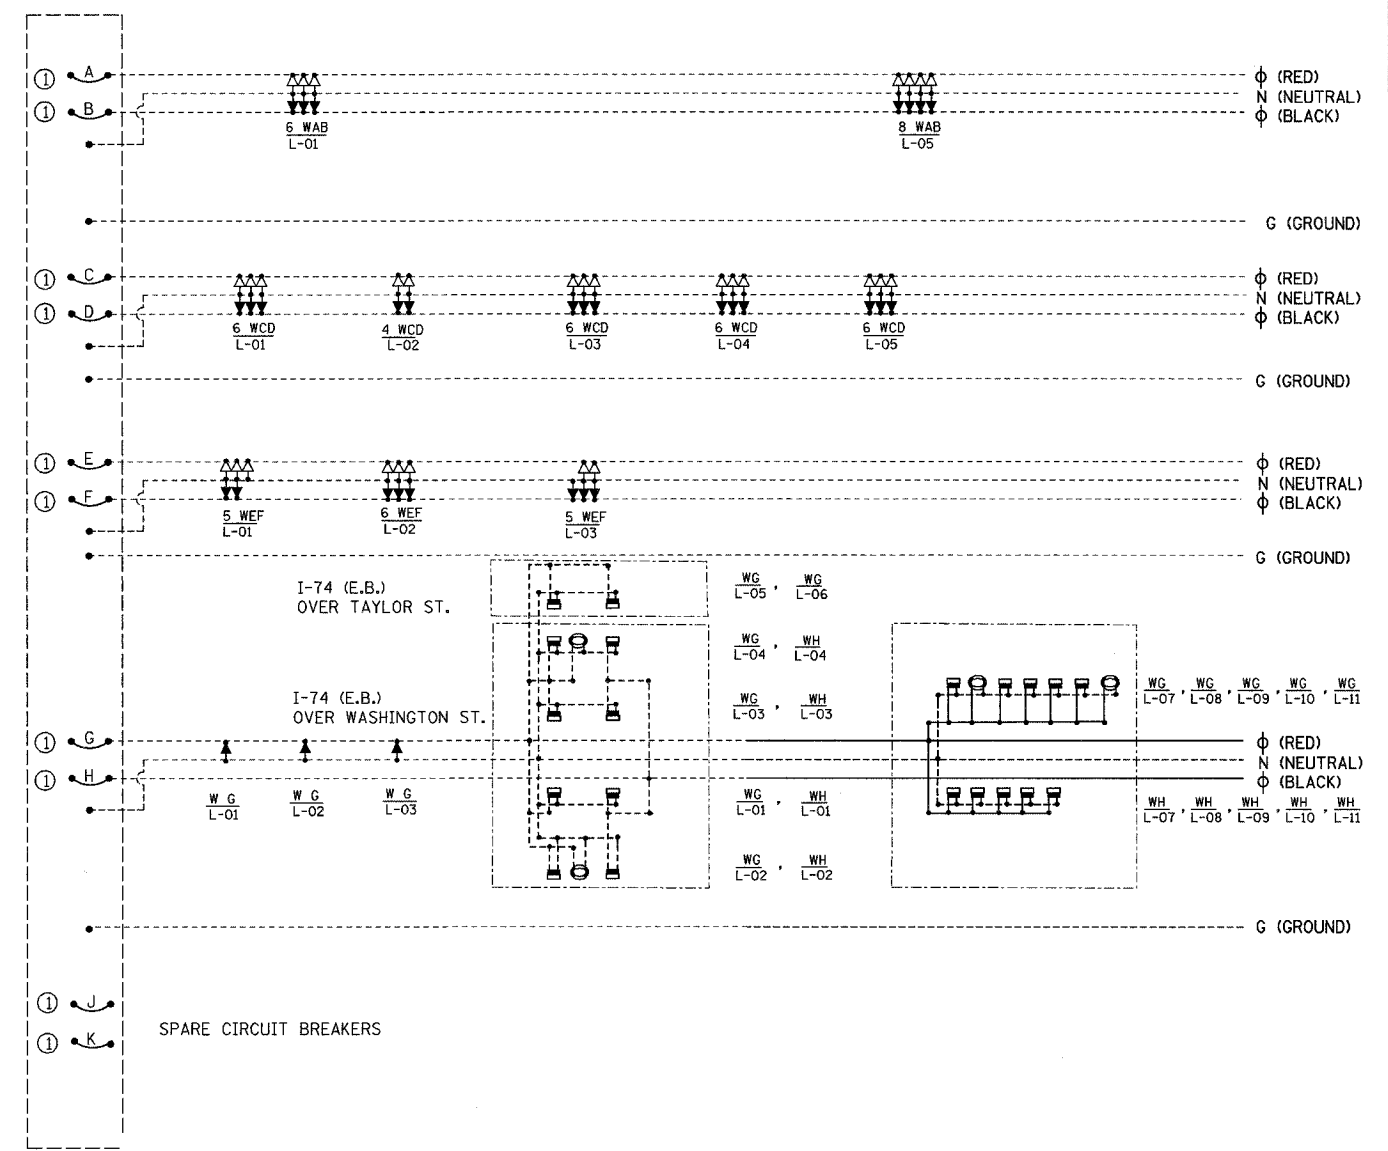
① A
① B

$\frac{6\ WAB}{L-01}$ $\frac{8\ WAB}{L-05}$

ϕ (RED)
N (NEUTRAL)
ϕ (BLACK)

G (GROUND)

① C
① D

$\frac{6\ WCD}{L-01}$ $\frac{4\ WCD}{L-02}$ $\frac{6\ WCD}{L-03}$ $\frac{6\ WCD}{L-04}$ $\frac{6\ WCD}{L-05}$

ϕ (RED)
N (NEUTRAL)
ϕ (BLACK)

G (GROUND)

① E
① F

$\frac{5\ WEF}{L-01}$ $\frac{6\ WEF}{L-02}$ $\frac{5\ WEF}{L-03}$

ϕ (RED)
N (NEUTRAL)
ϕ (BLACK)

G (GROUND)

I-74 (E.B.)
OVER TAYLOR ST.

$\frac{WG}{L-05}$ , $\frac{WG}{L-06}$

$\frac{WG}{L-04}$ , $\frac{WH}{L-04}$

I-74 (E.B.)
OVER WASHINGTON ST.

$\frac{WG}{L-03}$ , $\frac{WH}{L-03}$

$\frac{WG}{L-07}$ , $\frac{WG}{L-08}$ , $\frac{WG}{L-09}$ , $\frac{WG}{L-10}$ , $\frac{WG}{L-11}$

① G
① H

$\frac{W\ G}{L-01}$ $\frac{W\ G}{L-02}$ $\frac{W\ G}{L-03}$

ϕ (RED)
N (NEUTRAL)
ϕ (BLACK)

$\frac{WG}{L-01}$ , $\frac{WH}{L-01}$

$\frac{WH}{L-07}$ , $\frac{WH}{L-08}$ , $\frac{WH}{L-09}$ , $\frac{WH}{L-10}$ , $\frac{WH}{L-11}$

$\frac{WG}{L-02}$ , $\frac{WH}{L-02}$

G (GROUND)

① J
① K

SPARE CIRCUIT BREAKERS